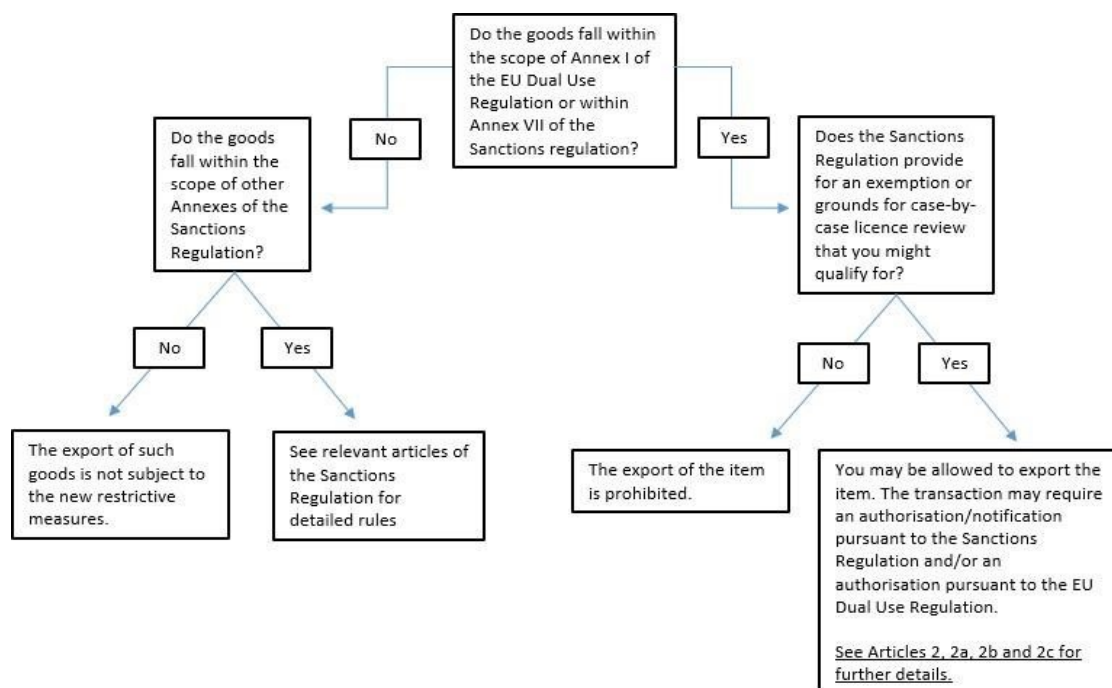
Do the goods fall within the scope of Annex I of the EU Dual Use Regulation or within Annex VII of the Sanctions regulation?

No

Do the goods fall within the scope of other Annexes of the Sanctions Regulation?

No

The export of such goods is not subject to the new restrictive measures.

Yes

See relevant articles of the Sanctions Regulation for detailed rules

Yes

Does the Sanctions Regulation provide for an exemption or grounds for case-by-case licence review that you might qualify for?

No

The export of the item is prohibited.

Yes

You may be allowed to export the item. The transaction may require an authorisation/notification pursuant to the Sanctions Regulation and/or an authorisation pursuant to the EU Dual Use Regulation.

See Articles 2, 2a, 2b and 2c for further details.